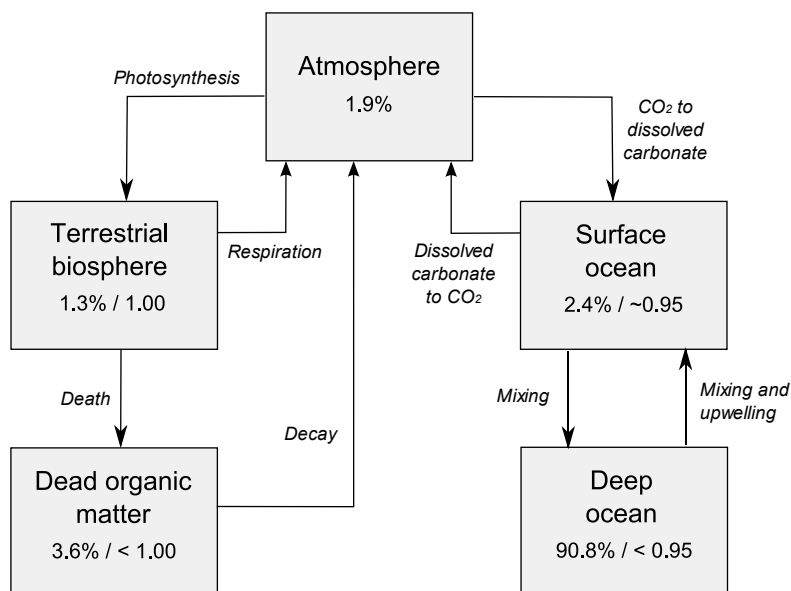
Atmosphere
1.9%

Photosynthesis

$CO_2$ to dissolved carbonate

Terrestrial biosphere
1.3% / 1.00

Respiration

Dissolved carbonate to $CO_2$

Surface ocean
2.4% / ~0.95

Death

Decay

Mixing

Mixing and upwelling

Dead organic matter
3.6% / < 1.00

Deep ocean
90.8% / < 0.95